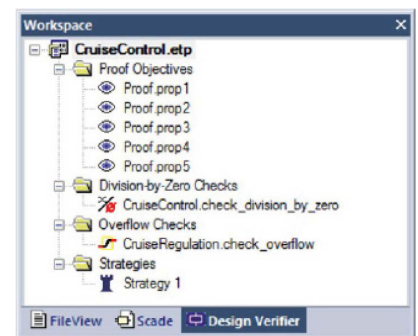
Workspace ×

CruiseControl.etp
Proof Objectives
Proof.prop1
Proof.prop2
Proof.prop3
Proof.prop4
Proof.prop5
Division-by-Zero Checks
CruiseControl.check_division_by_zero
Overflow Checks
CruiseRegulation.check_overflow
Strategies
Strategy 1

FileView Scade Design Verifier